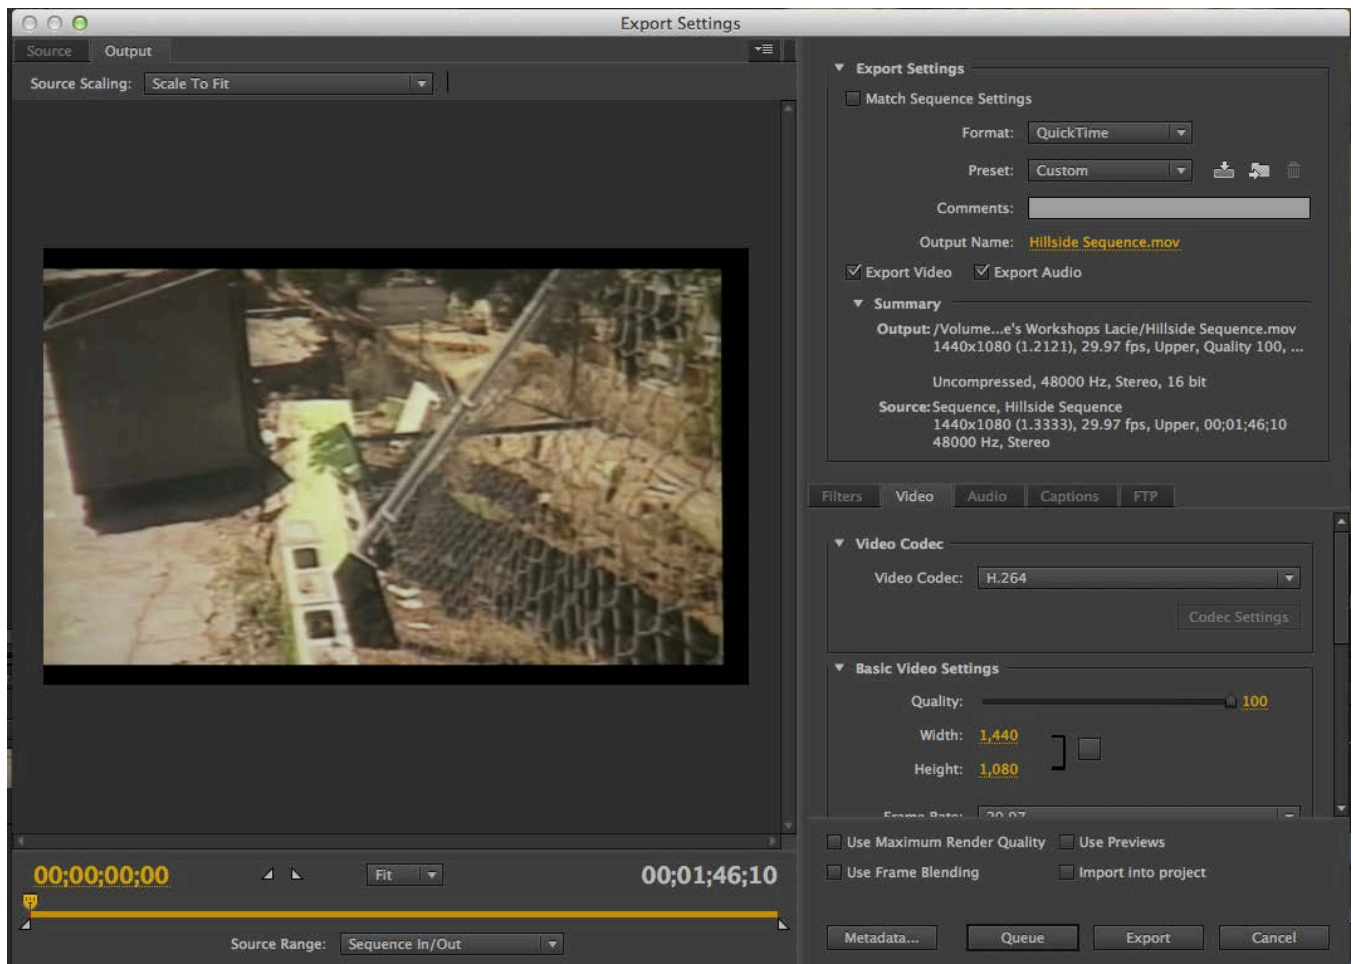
Export Settings

Source Output

Source Scaling: Scale To Fit

00;00;00;00

Fit

00;01;46;10

Source Range: Sequence In/Out

Export Settings

Match Sequence Settings

Format: QuickTime

Preset: Custom

Comments:

Output Name: Hillside Sequence.mov

Export Video Export Audio

Summary

Output: /Volume...e's Workshops Lacie/Hillside Sequence.mov
1440x1080 (1.2121), 29.97 fps, Upper, Quality 100, ...

Uncompressed, 48000 Hz, Stereo, 16 bit

Source: Sequence, Hillside Sequence
1440x1080 (1.3333), 29.97 fps, Upper, 00;01;46;10
48000 Hz, Stereo

Filters Video Audio Captions FTP

Video Codec

Video Codec: H.264

Codec Settings

Basic Video Settings

Quality: 100

Width: 1,440

Height: 1,080

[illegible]

Use Maximum Render Quality Use Previews

Use Frame Blending Import into project

Metadata... Queue Export Cancel